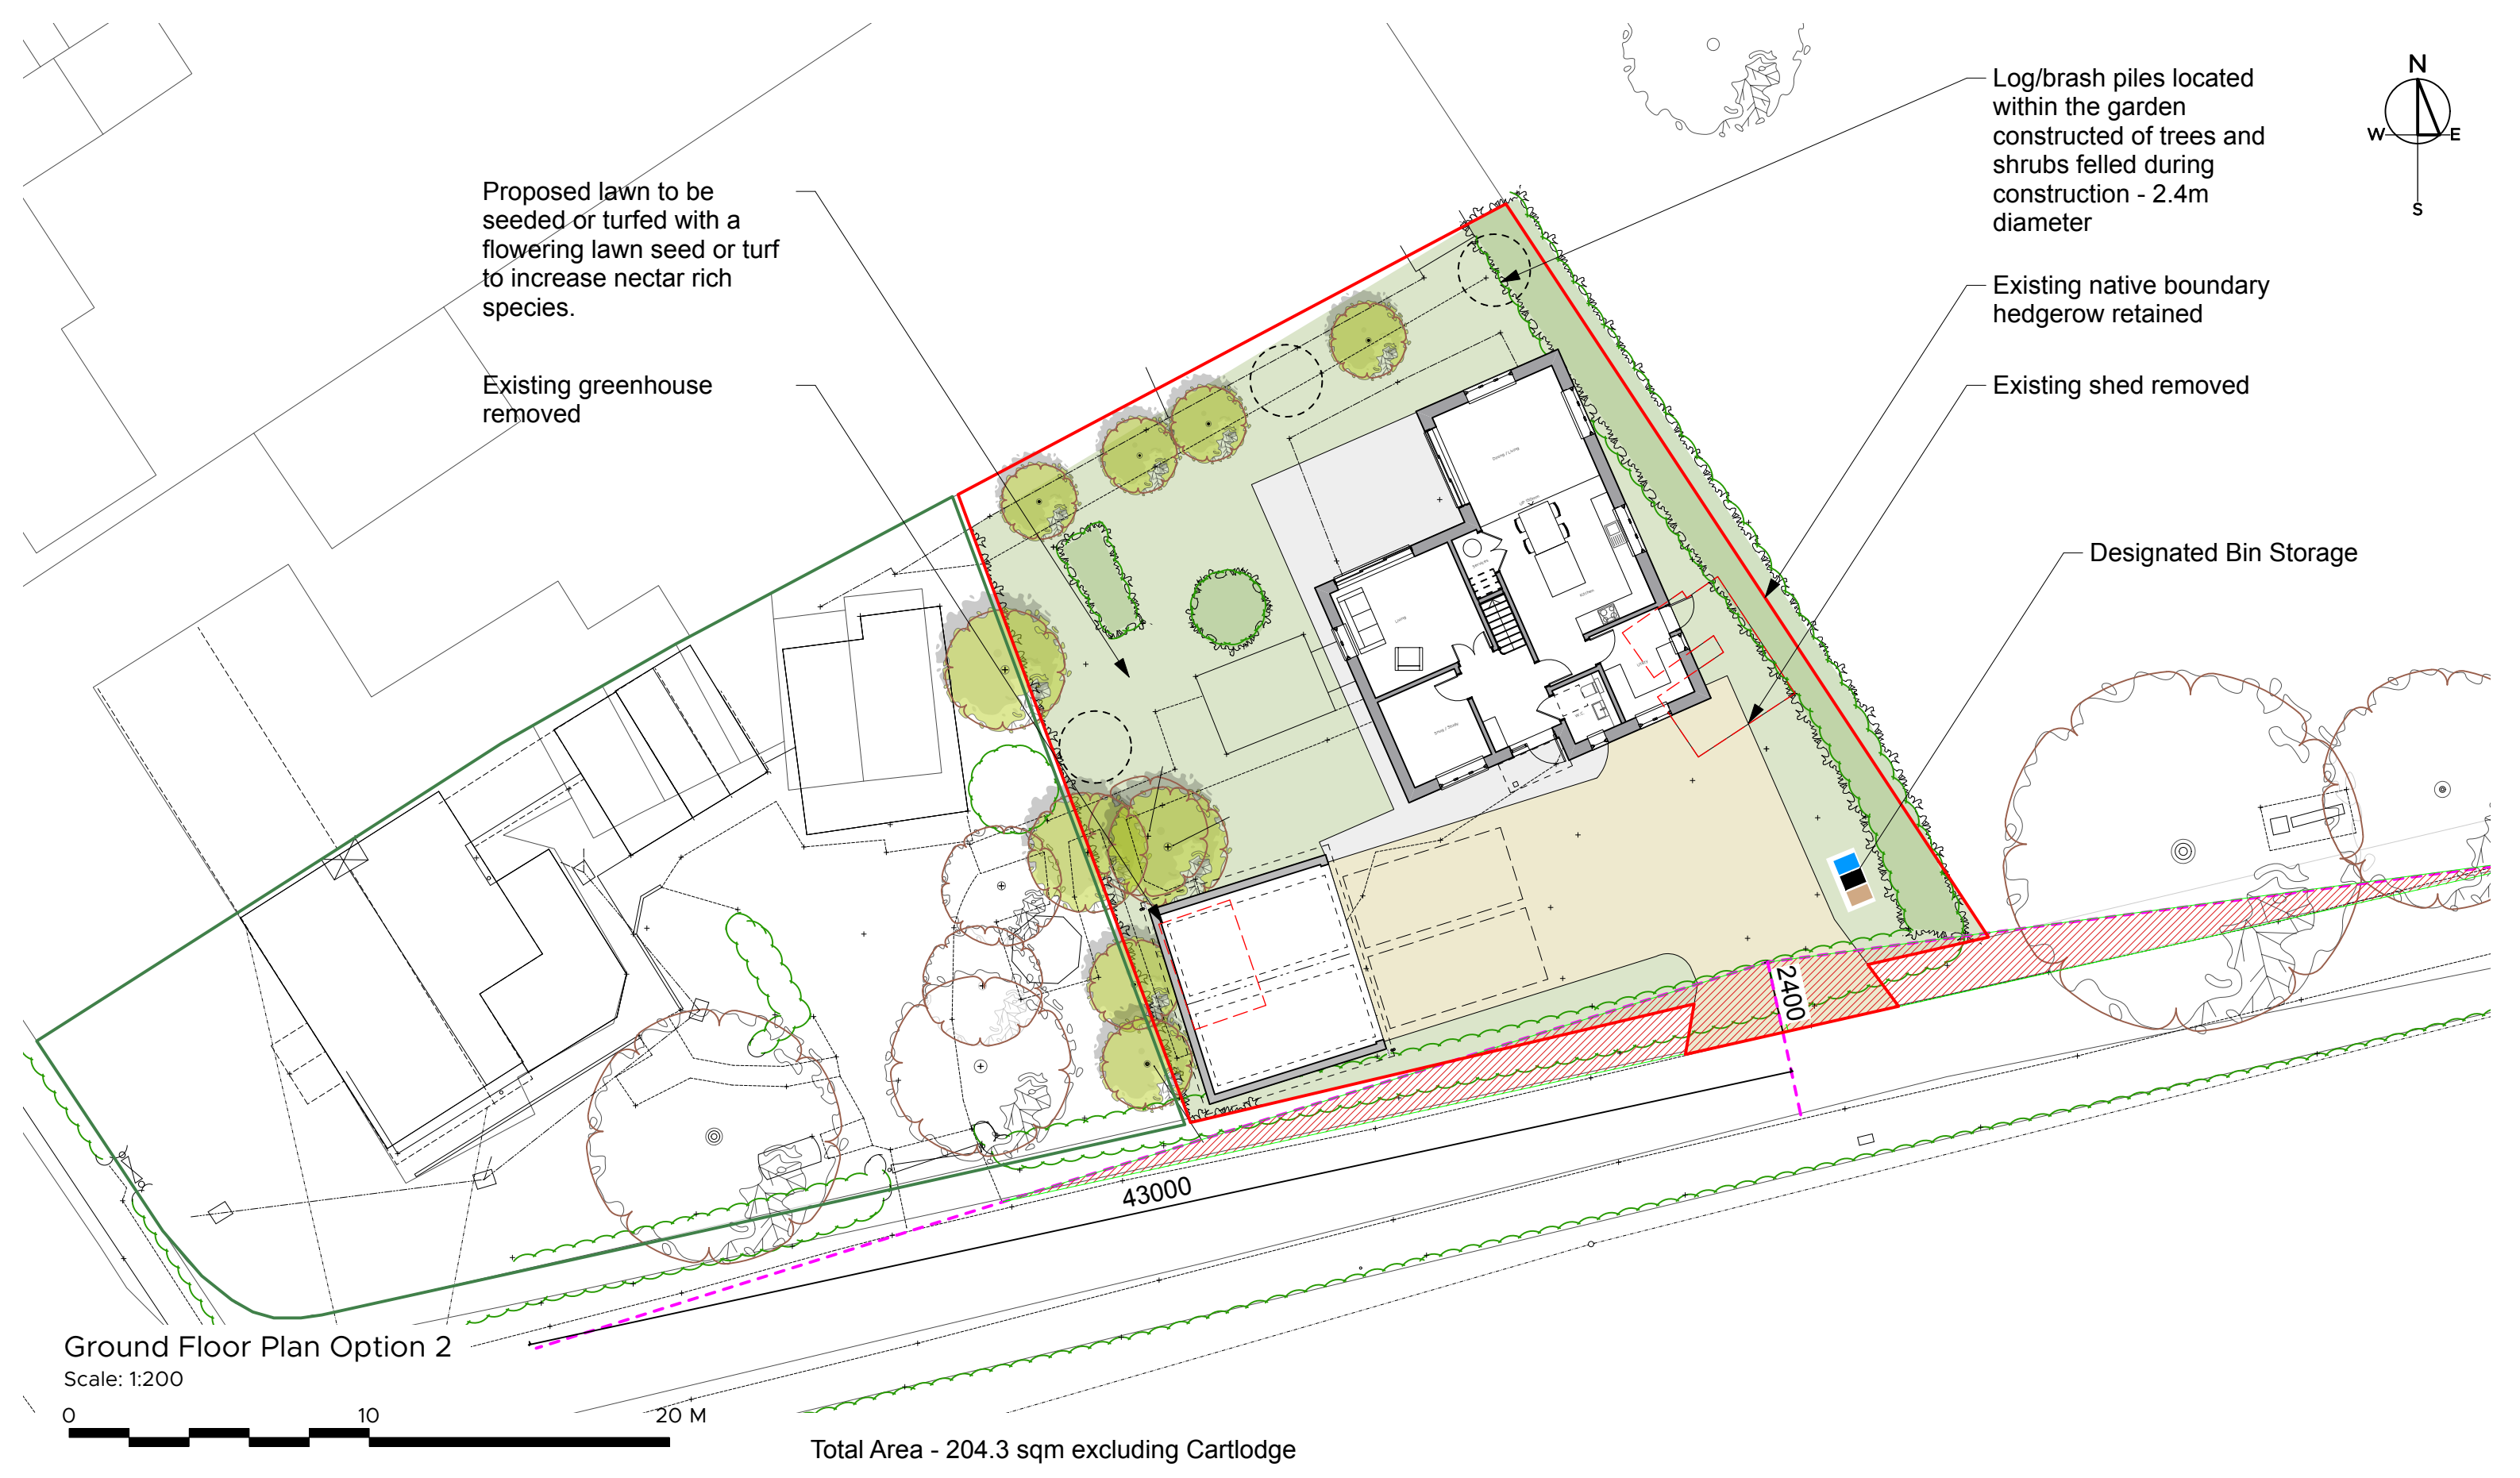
Proposed lawn to be seeded or turfed with a flowering lawn seed or turf to increase nectar rich species.

Existing greenhouse removed

Log/brash piles located within the garden constructed of trees and shrubs felled during construction - 2.4m diameter

N
W
E
S

Existing native boundary hedgerow retained

Existing shed removed

Designated Bin Storage

2400

43000

Ground Floor Plan Option 2
Scale: 1:200

0
10
20 M

Total Area - 204.3 sqm excluding Cartlodge